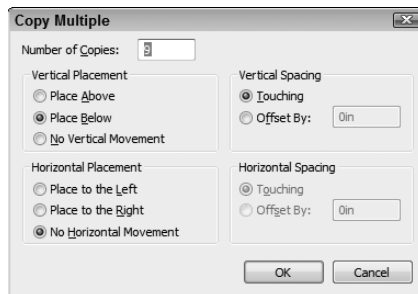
Copy Multiple

Number of Copies: 3

Vertical Placement
Place Above
Place Below
No Vertical Movement

Vertical Spacing
Touching
Offset By: 0in

Horizontal Placement
Place to the Left
Place to the Right
No Horizontal Movement

Horizontal Spacing
Touching
Offset By: 0in

OK
Cancel